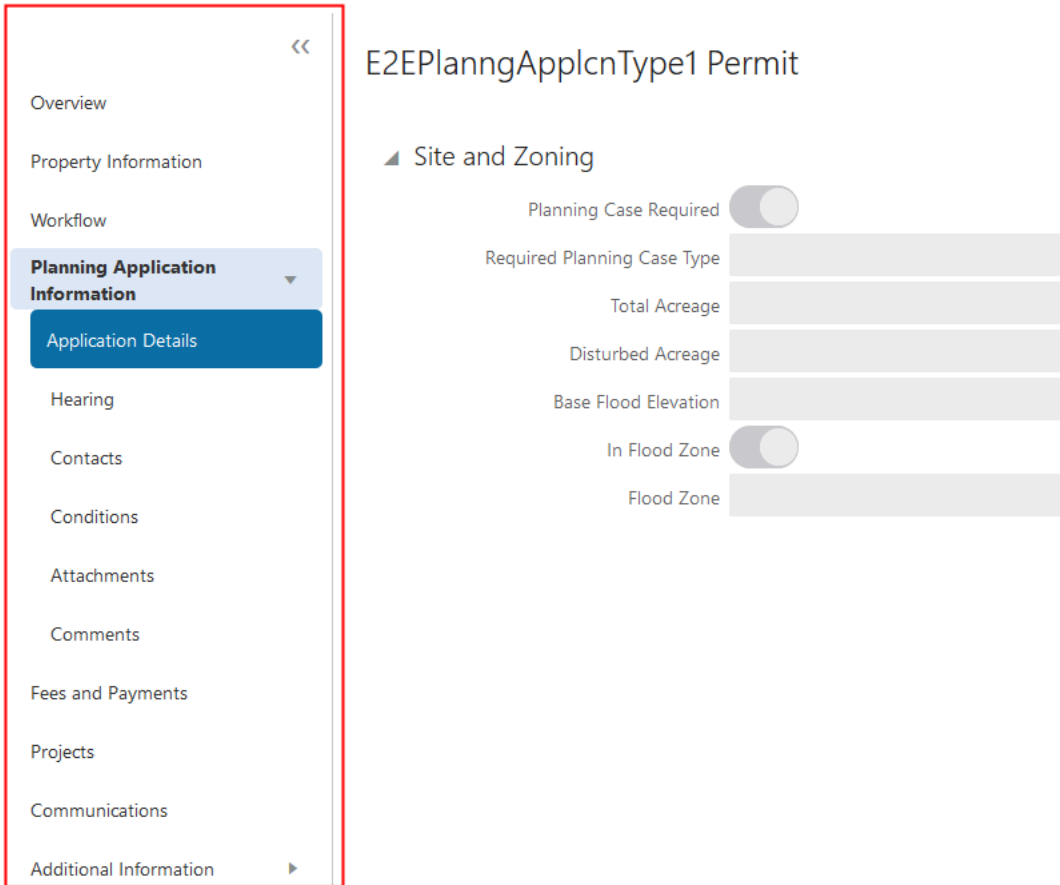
«

Overview

Property Information

Workflow

Planning Application Information

Application Details

Hearing

Contacts

Conditions

Attachments

Comments

Fees and Payments

Projects

Communications

Additional Information

E2EPlanngApplcnType1 Permit

Site and Zoning

Planning Case Required

Required Planning Case Type

Total Acreage

Disturbed Acreage

Base Flood Elevation

In Flood Zone

Flood Zone